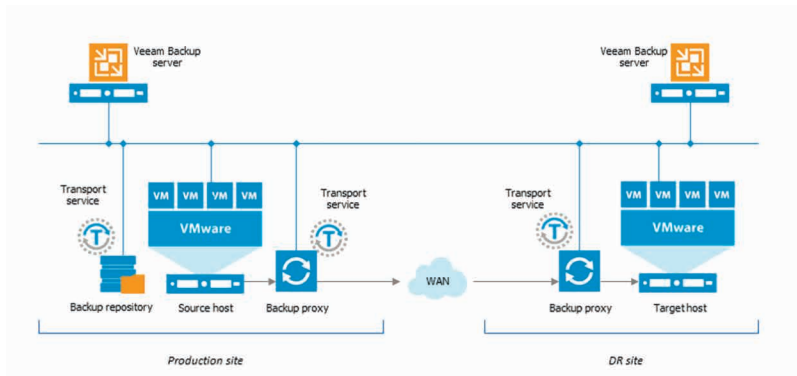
Veeam Backup server

Veeam Backup server

Transport service

VM VM VM VM

VMware

Transport service

Transport service

VM VM VM VM

VMware

Backup repository

Source host

Backup proxy

WAN

Backup proxy

Target host

Production site

DR site